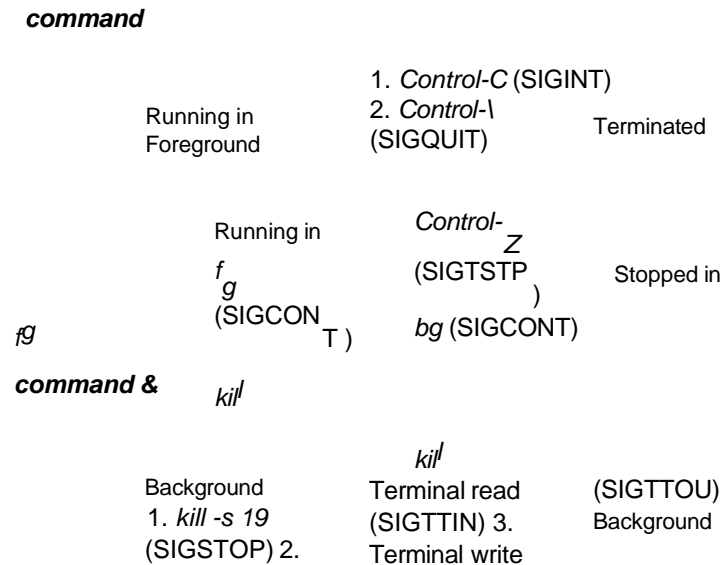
**command**

Running in Foreground

1. *Control-C* (SIGINT)
2. *Control-\* (SIGQUIT)

Terminated

Running in

*Control-Z* (SIGTSTP)

Stopped in

*fg* (SIGCONT)

*bg* (SIGCONT)

*fg*

**command &**

*kill*

*kill*

Background
1. *kill -s 19* (SIGSTOP) 2. Terminal read (SIGTTIN) 3. Terminal write (SIGTTOU)

Background